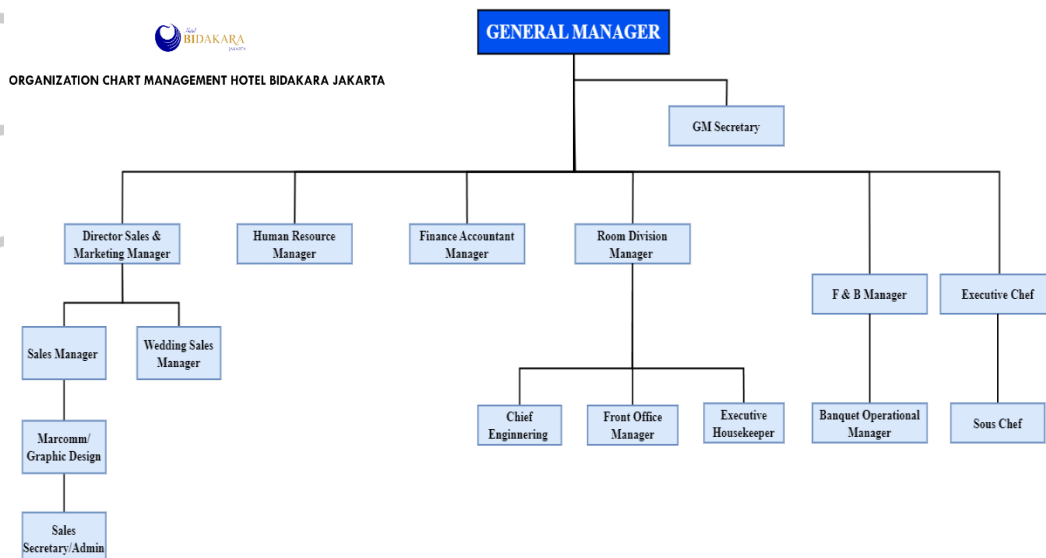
Hotel BIDAKARA jakarta

ORGANIZATION CHART MANAGEMENT HOTEL BIDAKARA JAKARTA

GENERAL MANAGER

GM Secretary

Director Sales & Marketing Manager

Human Resource Manager

Finance Accountant Manager

Room Division Manager

F & B Manager

Executive Chef

Sales Manager

Wedding Sales Manager

Marcomm/ Graphic Design

Sales Secretary/Admin

Chief Enginnering

Front Office Manager

Executive Housekeeper

Banquet Operational Manager

Sous Chef